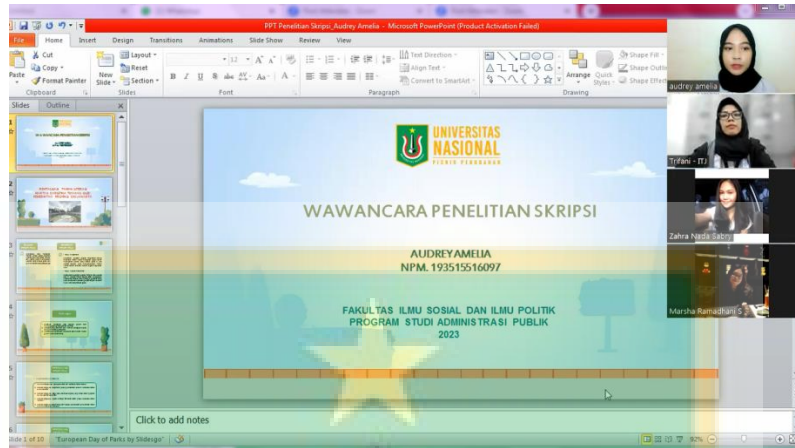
PPT Penelitian Skripsi_Audrey Amelia - Microsoft PowerPoint (Product Activation Failed)

File Home Insert Design Transitions Animations Slide Show Review View

Cut
Copy
Paste
Format Painter
Clipboard
New Slide
Layout
Reset
Section
Slides
Font
Text Direction
Align Text
Convert to SmartArt
Paragraph
Arrange
Quick Styles
Shape Fill
Shape Outline
Shape Effects
Drawing

Slides Outline

UNIVERSITAS NASIONAL

WAWANCARA PENELITIAN SKRIPSI

AUDREYAMELIA
NPM. 193515516097

FAKULTAS ILMU SOSIAL DAN ILMU POLITIK
PROGRAM STUDI ADMINISTRASI PUBLIK
2023

Click to add notes

Slide 1 of 10 "European Day of Parks by Slidesgo"

audrey amelia
Trifani - ITJ
Zahra Nada Sabria
Marsha Ramadhani S